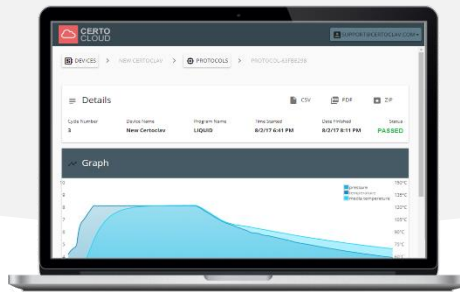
CERTO CLOUD

SUPPORT@CERTOCLAV.COM

DEVICES > NEW CERTOCLAV > PROTOCOLS > PROTOCOL-63FB82FB

Details

CSV PDF ZIP

| Cycle Number | Device Name | Program Name | Time Started | Date Finished | Status |
|---|---|---|---|---|---|
| 3 | New Certoclav | LIQUID | 8/2/17 6:41 PM | 8/2/17 8:11 PM | PASSED |

Graph

Pressure
Temperature
Media temperature

10
9
8
7

150°C
135°C
120°C
105°C
90°C
75°C